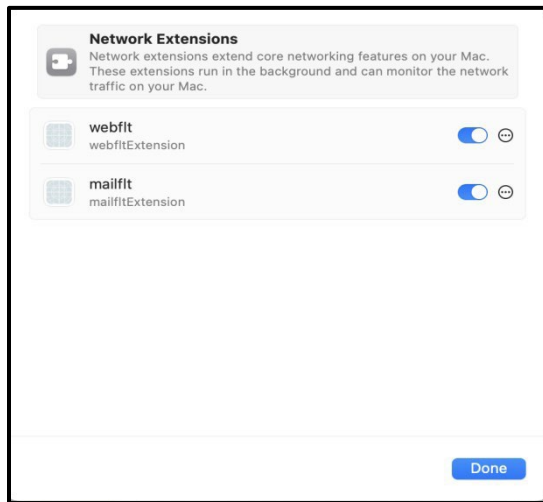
Network Extensions
Network extensions extend core networking features on your Mac. These extensions run in the background and can monitor the network traffic on your Mac.

webflt
webfltExtension

mailflt
mailfltExtension

Done